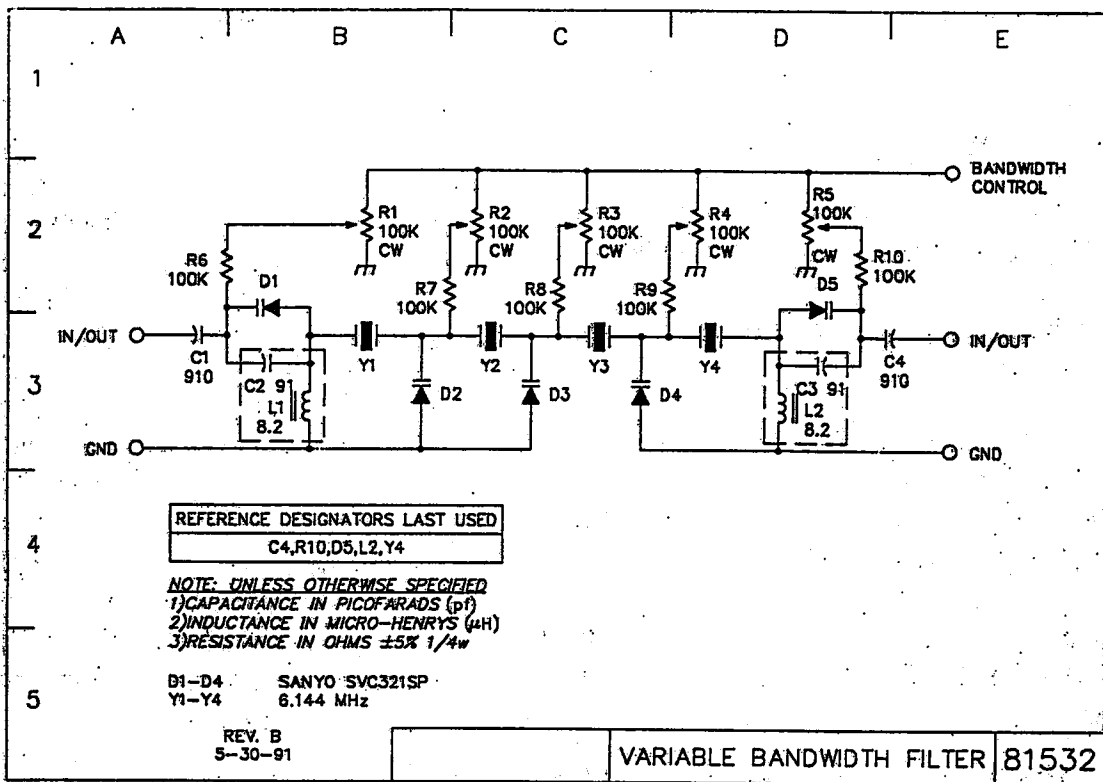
A B C D E

1

2

3

4

5

BANDWIDTH CONTROL

R1 100K CW

R2 100K CW

R3 100K CW

R4 100K CW

R5 100K CW

R6 100K

D1

R7 100K

R8 100K

R9 100K

R10 100K

D5

IN/OUT

C1 910

C2 91

L1 8.2

Y1

D2

Y2

D3

Y3

D4

Y4

C3 91

L2 8.2

C4 910

IN/OUT

GND

GND

| REFERENCE DESIGNATORS LAST USED |
|---|
| C4,R10,D5,L2,Y4 |

NOTE: UNLESS OTHERWISE SPECIFIED
1)CAPACITANCE IN PICOFARADS (pf)
2)INDUCTANCE IN MICRO-HENRYS ($\mu$H)
3)RESISTANCE IN OHMS $\pm5\%$ 1/4w

D1-D4 SANYO SVC321SP
Y1-Y4 6.144 MHz

REV. B
5-30-91

VARIABLE BANDWIDTH FILTER 81532